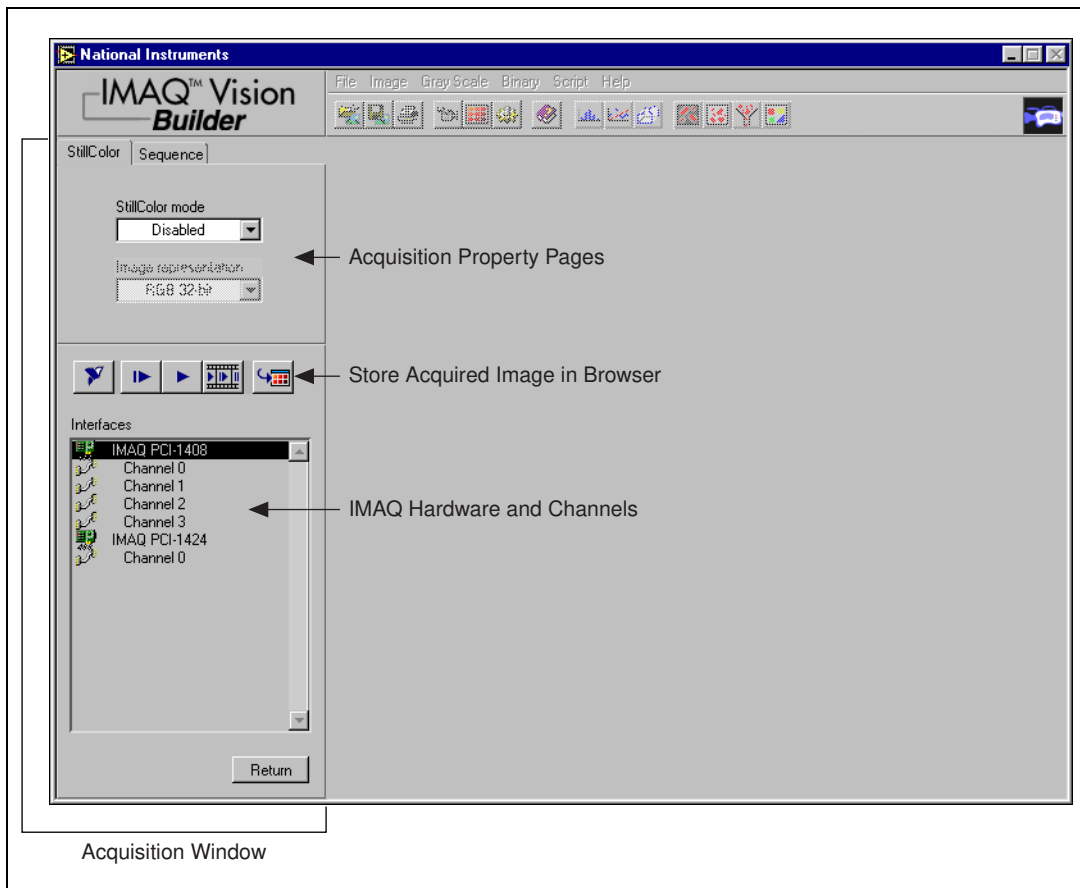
National Instruments

IMAQ™ Vision Builder

File Image Gray Scale Binary Script Help

StillColor Sequence

StillColor mode
Disabled

Image representation
RGB 32-bit

Acquisition Property Pages

Store Acquired Image in Browser

Interfaces
IMAQ PCI-1408
Channel 0
Channel 1
Channel 2
Channel 3
IMAQ PCI-1424
Channel 0

IMAQ Hardware and Channels

Return

Acquisition Window